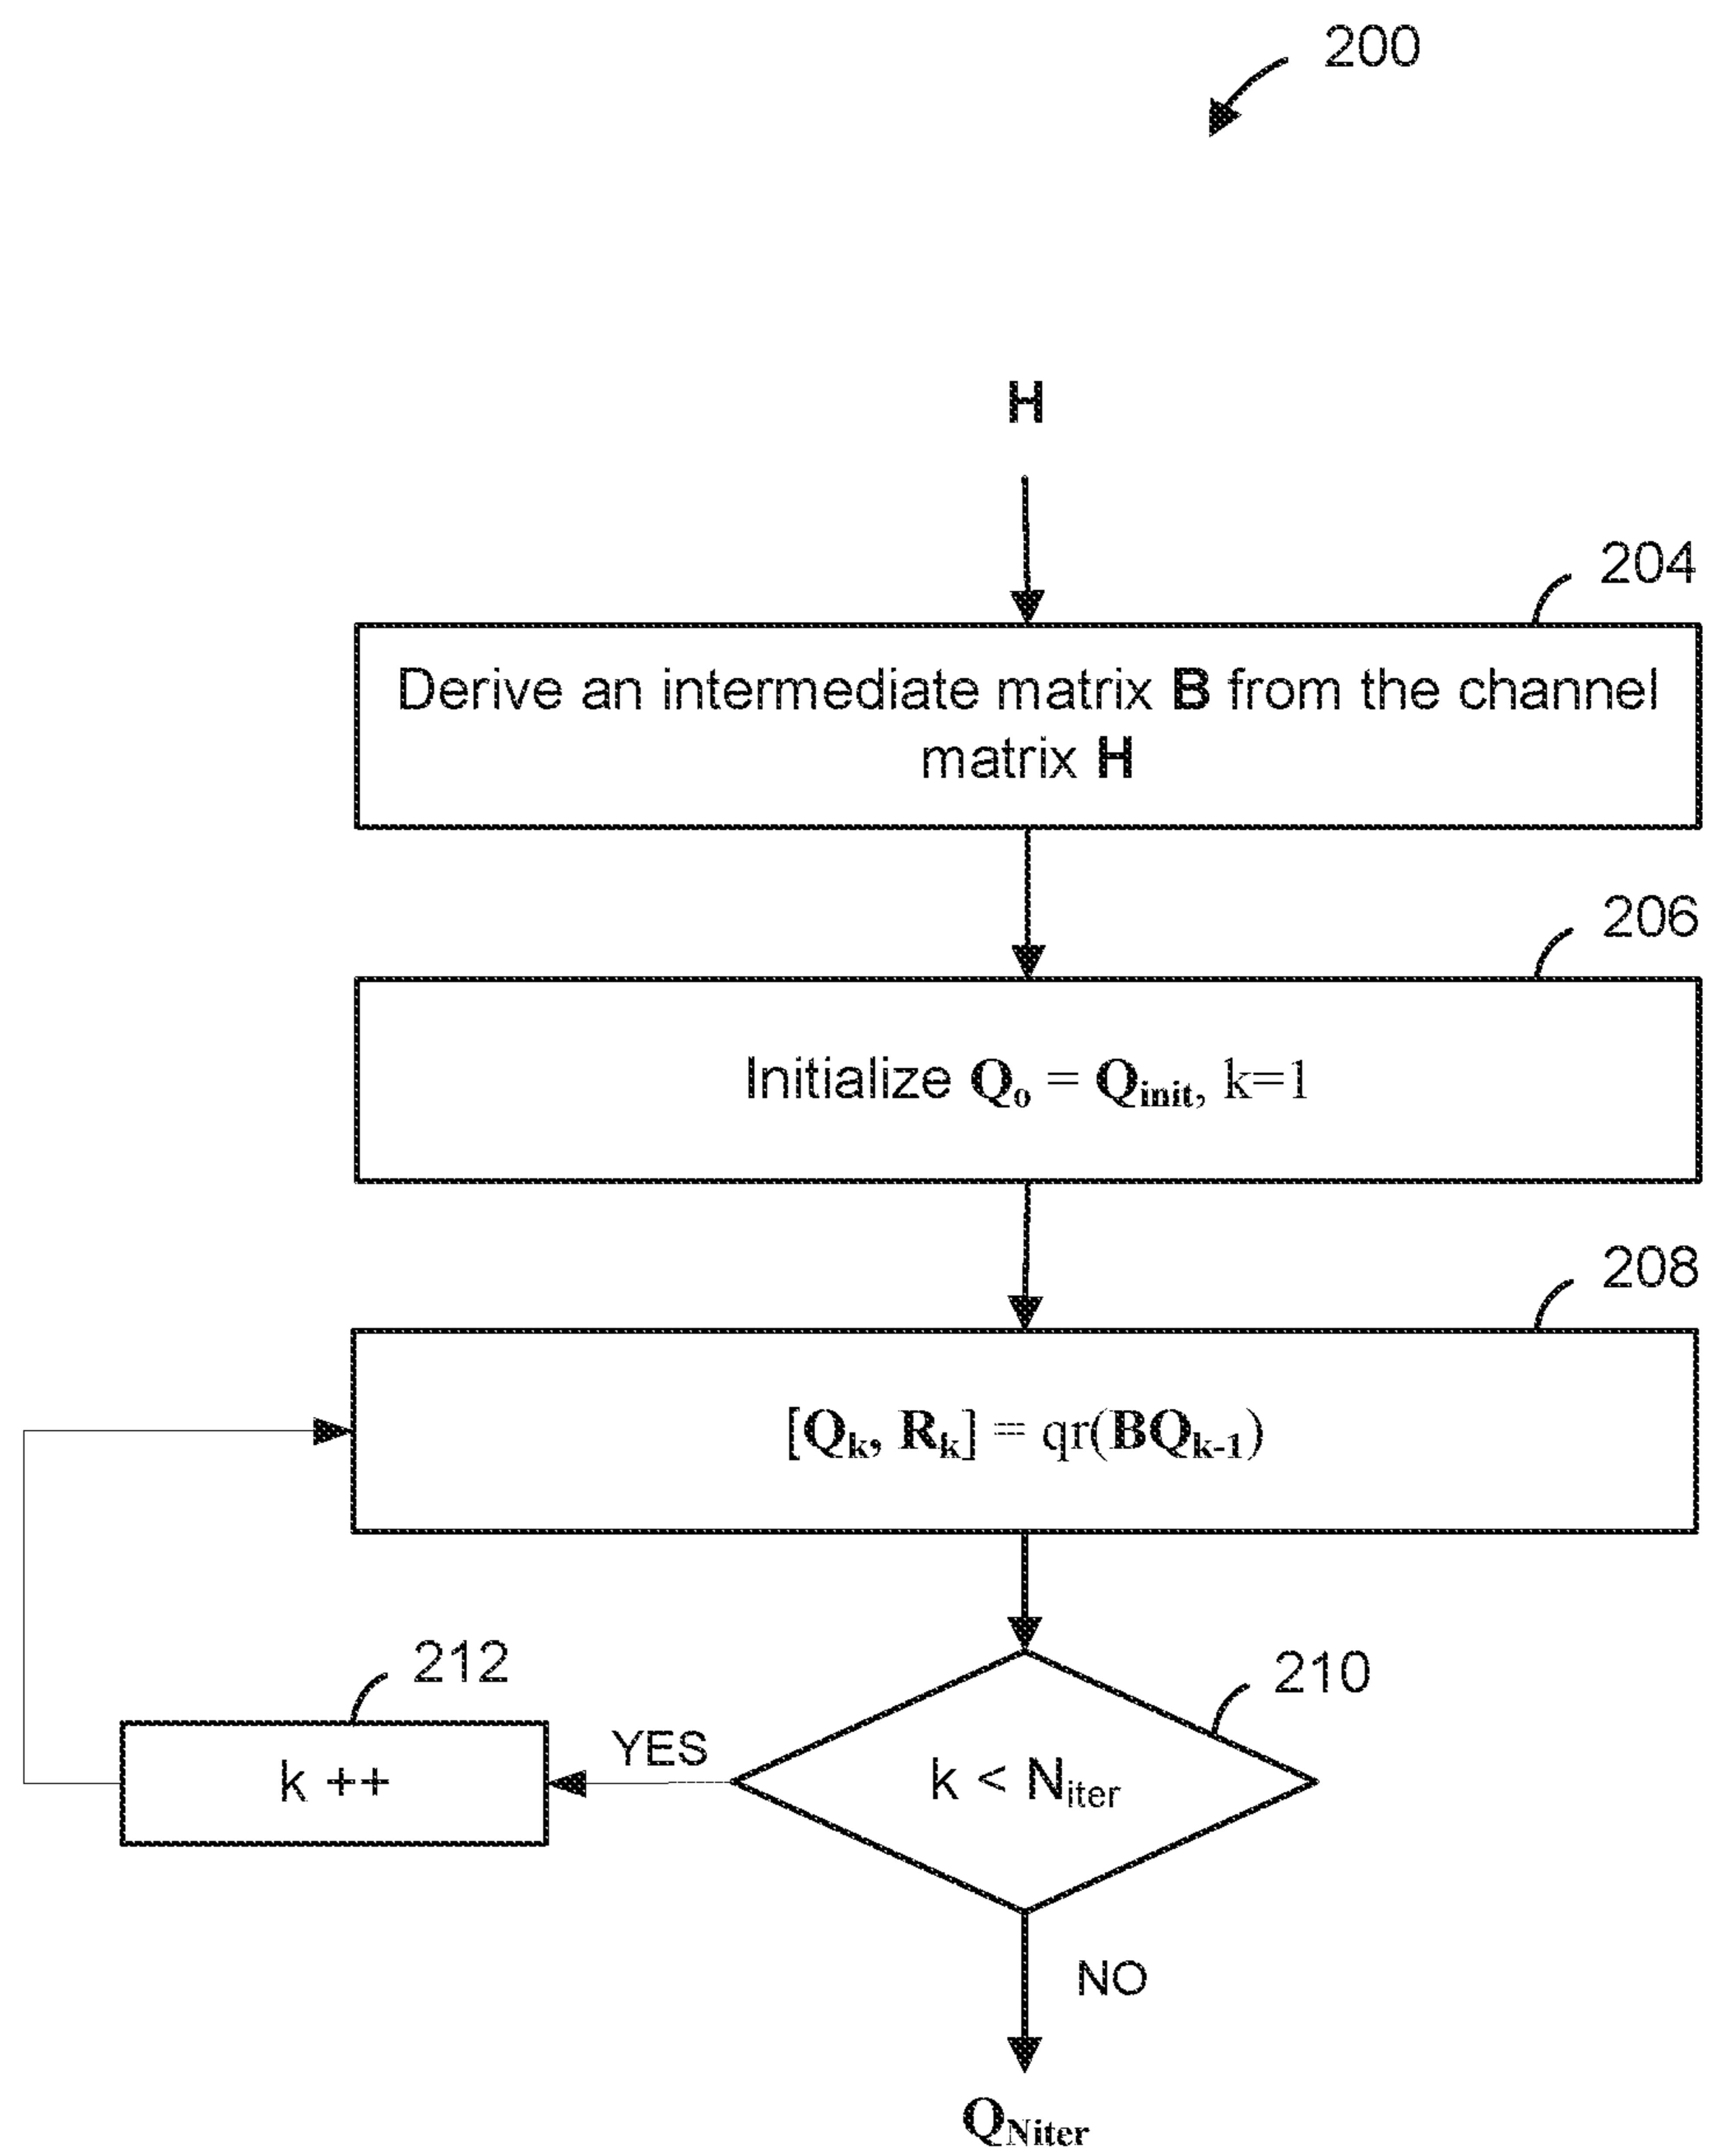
200

H

204

Derive an intermediate matrix **B** from the channel matrix **H**

206

Initialize $\mathbf{Q}_o = \mathbf{Q}_{init}$, k=1

208

$[\mathbf{Q}_k, \mathbf{R}_k] = qr(\mathbf{B}\mathbf{Q}_{k-1})$

212

k ++

YES

210

k < $N_{iter}$

NO

$\mathbf{Q}_{Niter}$